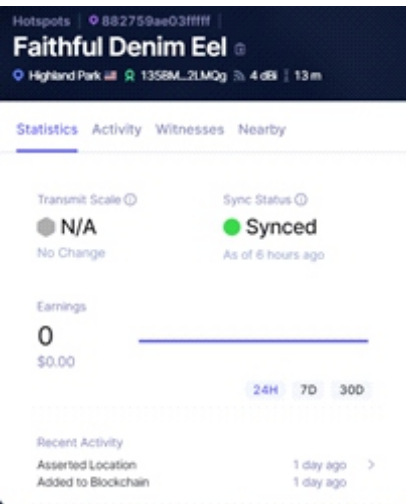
Hotspots | 882759ae03fffff

Faithful Denim Eel

Highland Park | 13SBM...2LMQg | 4 dBi | 13 m

Statistics Activity Witnesses Nearby

Transmit Scale ⓘ
N/A
No Change

Sync Status ⓘ
Synced
As of 6 hours ago

Earnings
0
$0.00

24H 7D 30D

Recent Activity
Asserted Location 1 day ago >
Added to Blockchain 1 day ago